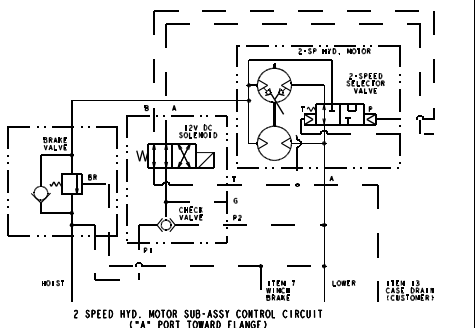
2-SP HYD. MOTOR

2-SPEED SELECTOR VALVE

T

P

B

A

BRAKE VALVE

BR

12V DC SOLENOID

T

A

G

CHECK VALVE

P2

P1

HOIST

ITEM 7 WINCH BRAKE

LOWER

ITEM 13 CASE DRAIN (CUSTOMER)

2 SPEED HYD. MOTOR SUB-ASSY CONTROL CIRCUIT
("A" PORT TOWARD FLANGE)